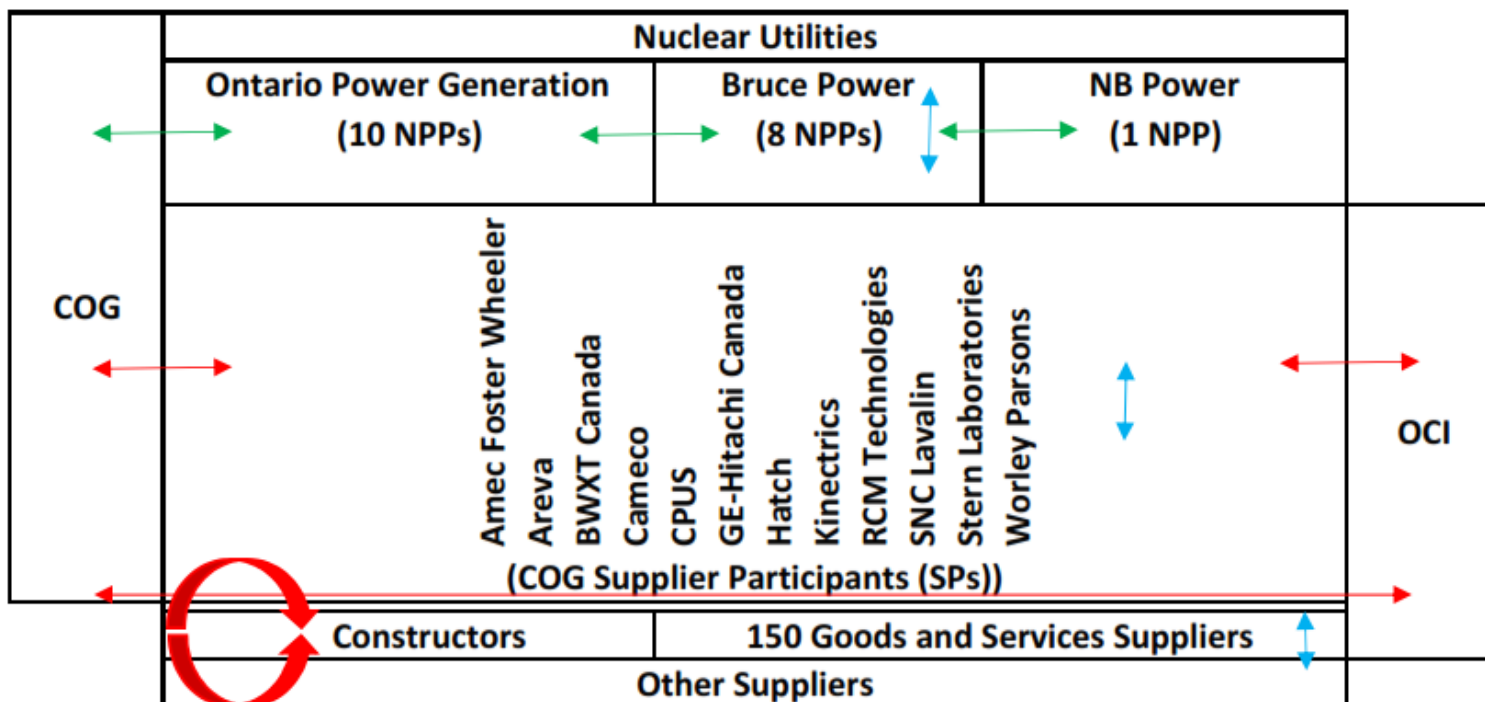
Nuclear Utilities

Ontario Power Generation (10 NPPs)

Bruce Power (8 NPPs)

NB Power (1 NPP)

COG

Amec Foster Wheeler
Areva
BWXT Canada
Cameco
CPUS
GE-Hitachi Canada
Hatch
Kinectrics
RCM Technologies
SNC Lavalin
Stern Laboratories
Worley Parsons

(COG Supplier Participants (SPs))

OCI

Constructors

150 Goods and Services Suppliers

Other Suppliers